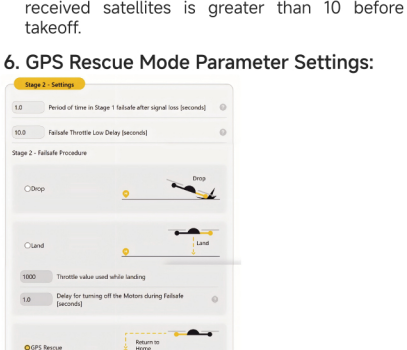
received satellites is greater than 10 before takeoff.

6. GPS Rescue Mode Parameter Settings:

Stage 2 - Settings

1.0 Period of time in Stage 1 failsafe after signal loss [seconds]

10.0 Failsafe Throttle Low Delay [seconds]

Stage 2 - Failsafe Procedure

Drop

Drop

Land

Land

1000 Throttle value used while landing

1.0 Delay for turning off the Motors during Failsafe [seconds]

GPS Rescue

Return to Home